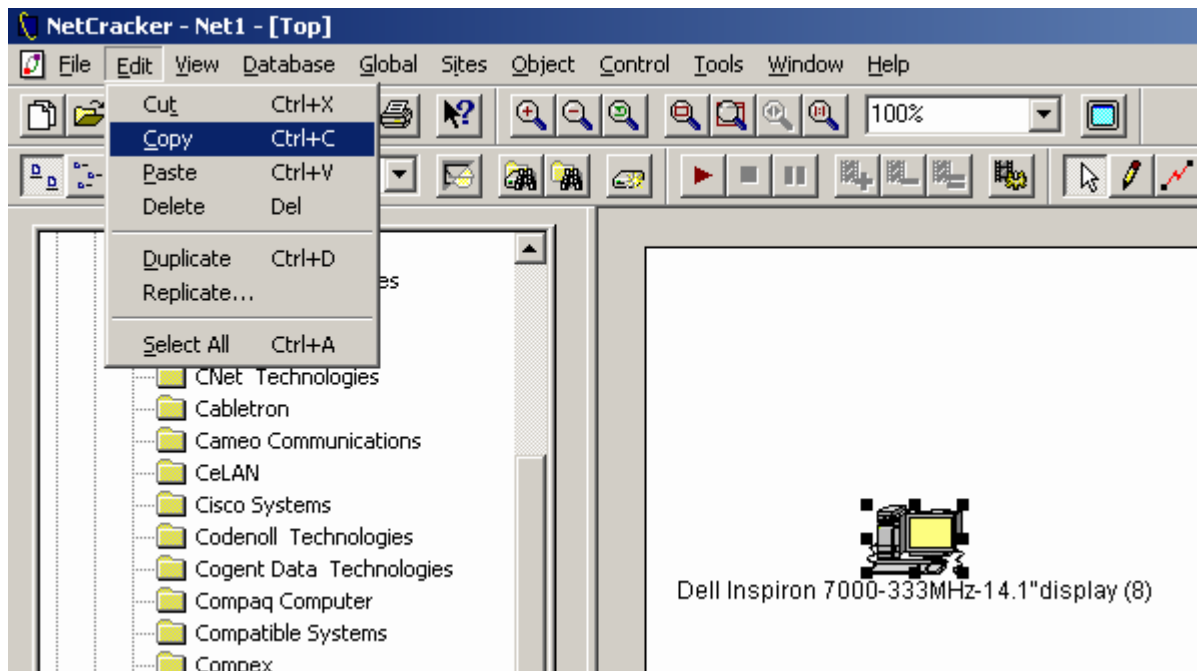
NetCracker - Net1 - [Top]

File Edit View Database Global Sites Object Control Tools Window Help

100%

Cut Ctrl+X
Copy Ctrl+C
Paste Ctrl+V
Delete Del
Duplicate Ctrl+D
Replicate...
Select All Ctrl+A

es
CNet Technologies
Cabletron
Cameo Communications
CeLAN
Cisco Systems
Codenoll Technologies
Cogent Data Technologies
Compaq Computer
Compatible Systems
Compex

Dell Inspiron 7000-333MHz-14.1"display (8)